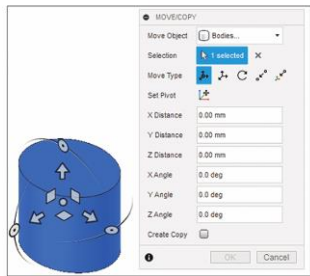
MOVE/COPY

Move Object | Bodies...
Selection | 1 selected ×
Move Type
Set Pivot
X Distance | 0.00 mm
Y Distance | 0.00 mm
Z Distance | 0.00 mm
X Angle | 0.0 deg
Y Angle | 0.0 deg
Z Angle | 0.0 deg
Create Copy

OK Cancel